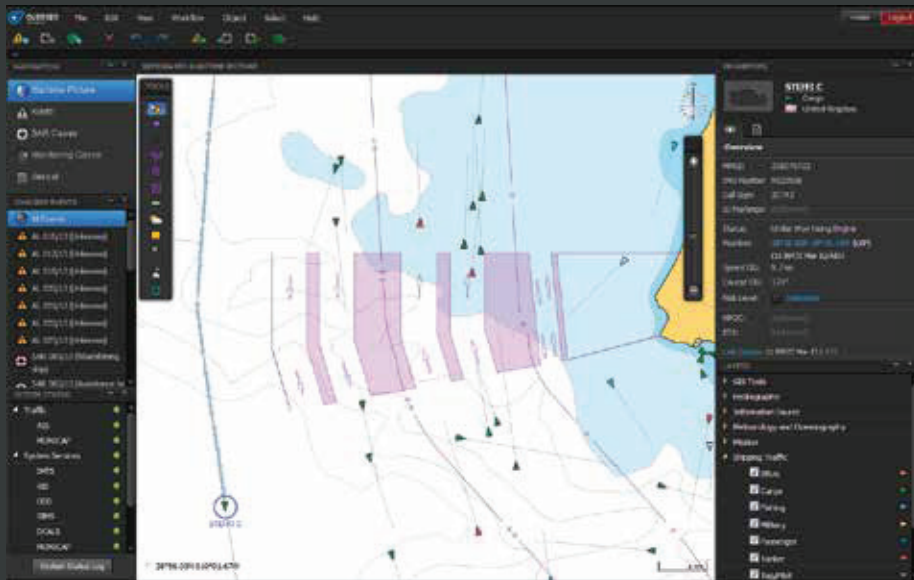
File Edit View Workflow Object Select Help

NAVIGATION

Maritime Picture

Alerts

SAR Cases

Monitoring Cases

Aircraft

ONGOING EVENTS

All Events

AL 3/21/17 [Unknown]

AL 3/21/17 [Unknown]

AL 3/21/17 [Unknown]

AL 3/21/17 [Unknown]

AL 3/21/17 [Unknown]

AL 3/21/17 [Unknown]

AL 3/21/17 [Unknown]

SAR 3/21/17 [Abandoning ship]

SAR 3/21/17 [Abandoning ship]

SYSTEM STATUS

Traffic

AIS

MONICAP

System Services

SMTS

HID

ODD

OBMS

DCALS

MONICAP

System Status Log

INFORMATION

STEFFI C

Cargo

United Kingdom

Overview

MMSI:

IMO Number:

Call Sign:

Status: Under Way Using Engine

Position:

Speed OG:

Course OG:

Risk Level:

LAYERS

SAR Tools

Hydrographic

Information Source

Meteorology and Oceanography

Mission

Shipping Traffic

Others

Cargo

Fishing

Military

Passenger

Tanker

Tug/Pilot

STEFFI C